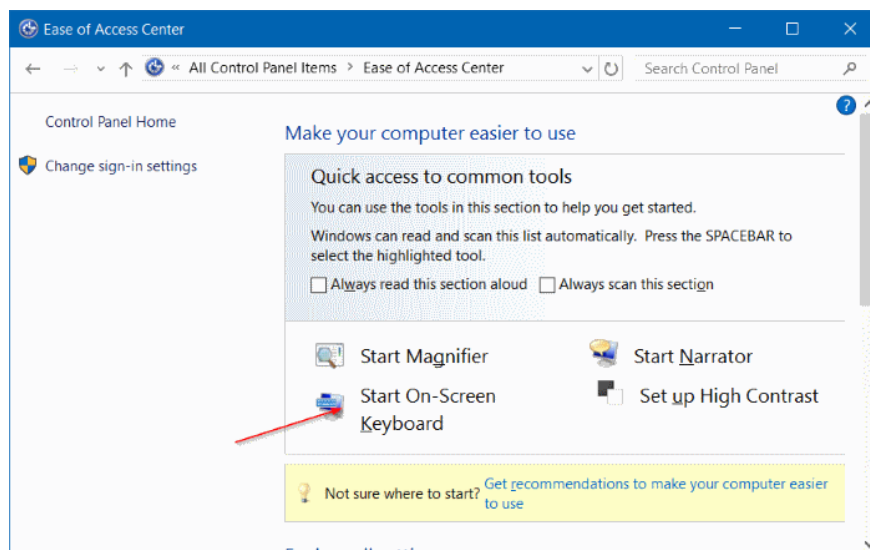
Ease of Access Center

« All Control Panel Items > Ease of Access Center

Search Control Panel

Control Panel Home

Change sign-in settings

Make your computer easier to use

Quick access to common tools

You can use the tools in this section to help you get started.

Windows can read and scan this list automatically. Press the SPACEBAR to select the highlighted tool.

Always read this section aloud Always scan this section

Start Magnifier

Start Narrator

Start On-Screen Keyboard

Set up High Contrast

Not sure where to start? Get recommendations to make your computer easier to use

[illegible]